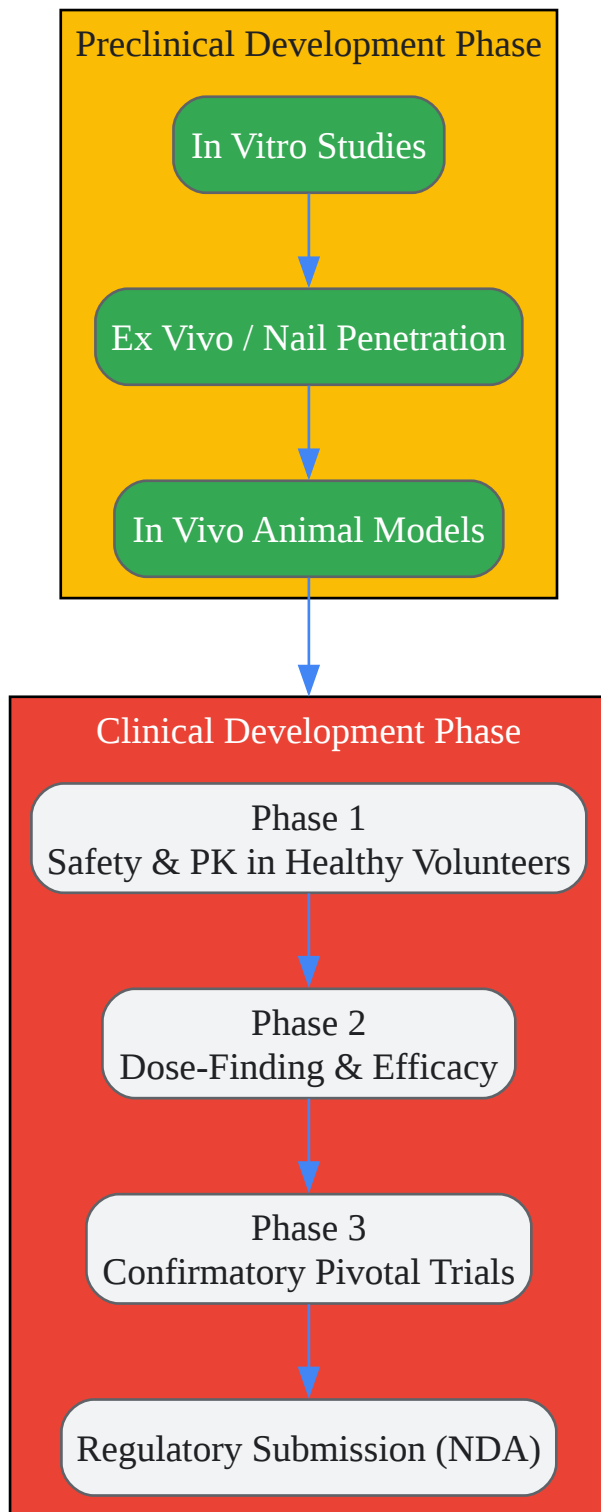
Preclinical Development Phase

In Vitro Studies

Ex Vivo / Nail Penetration

In Vivo Animal Models

Clinical Development Phase

Phase 1
Safety & PK in Healthy Volunteers

Phase 2
Dose-Finding & Efficacy

Phase 3
Confirmatory Pivotal Trials

Regulatory Submission (NDA)